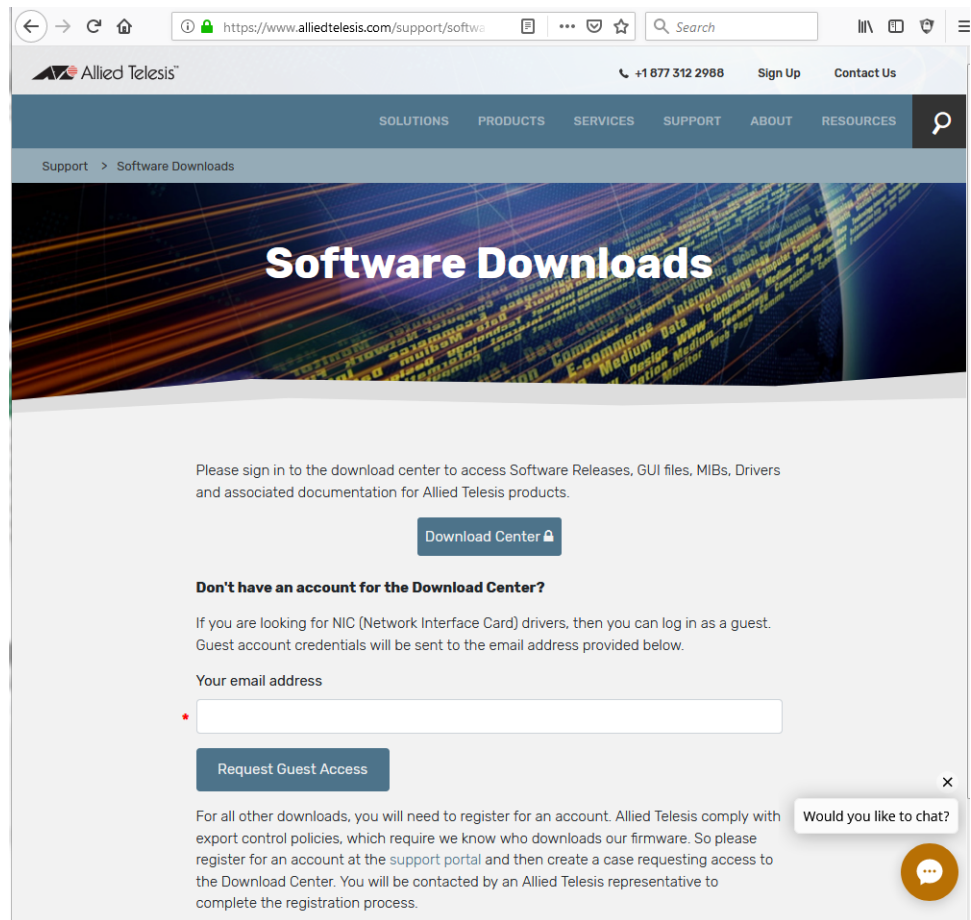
https://www.alliedtelesis.com/support/softwa

Search

Allied Telesis™

+1 877 312 2988 Sign Up Contact Us

SOLUTIONS PRODUCTS SERVICES SUPPORT ABOUT RESOURCES

Support > Software Downloads

Software Downloads

Please sign in to the download center to access Software Releases, GUI files, MIBs, Drivers and associated documentation for Allied Telesis products.

Download Center

Don't have an account for the Download Center?

If you are looking for NIC (Network Interface Card) drivers, then you can log in as a guest. Guest account credentials will be sent to the email address provided below.

Your email address

*

Request Guest Access

For all other downloads, you will need to register for an account. Allied Telesis comply with export control policies, which require we know who downloads our firmware. So please register for an account at the support portal and then create a case requesting access to the Download Center. You will be contacted by an Allied Telesis representative to complete the registration process.

×

Would you like to chat?